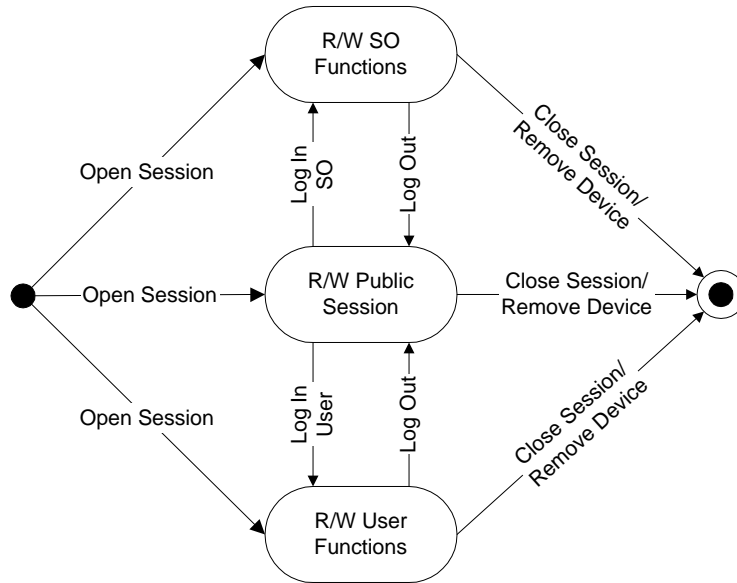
R/W SO Functions

Open Session

Log In SO

Log Out

Close Session/ Remove Device

Open Session

R/W Public Session

Close Session/ Remove Device

Open Session

Log In User

Log Out

Close Session/ Remove Device

R/W User Functions